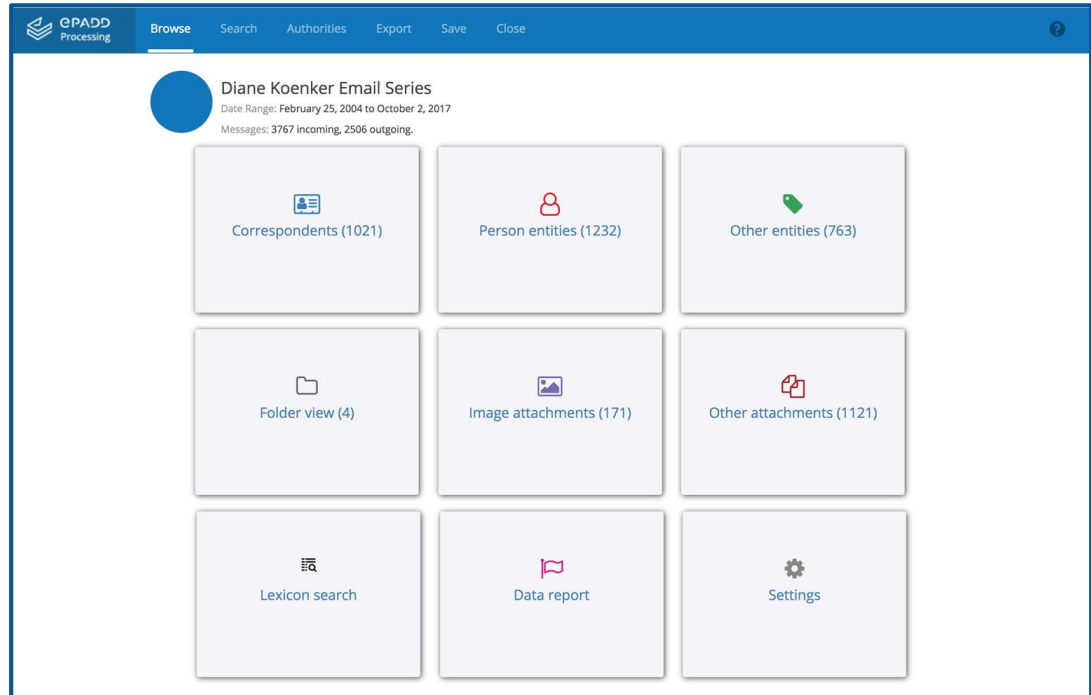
ePADD Processing

Browse Search Authorities Export Save Close

?

Diane Koenker Email Series

Date Range: February 25, 2004 to October 2, 2017

Messages: 3767 incoming, 2506 outgoing.

Correspondents (1021)

Person entities (1232)

Other entities (763)

Folder view (4)

Image attachments (171)

Other attachments (1121)

Lexicon search

Data report

Settings